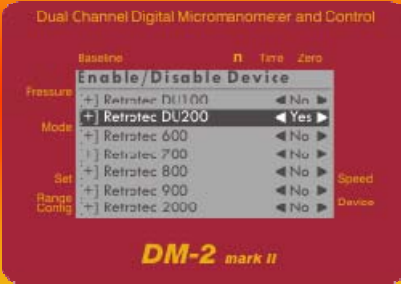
Dual Channel Digital Micromanometer and Control

Baseline
n
Time
Zero

Enable/Disable Device

Pressure
[+] Retrotec DU100 ◀ No ▶
Mode
[+] Retrotec DU200 ◀ Yes ▶
[+] Retrotec 600 ◀ No ▶
[+] Retrotec 700 ◀ No ▶
Set
[+] Retrotec 800 ◀ No ▶
Speed
Range Config
[+] Retrotec 900 ◀ No ▶
[+] Retrotec 2000 ◀ No ▶
Device

DM-2 mark II